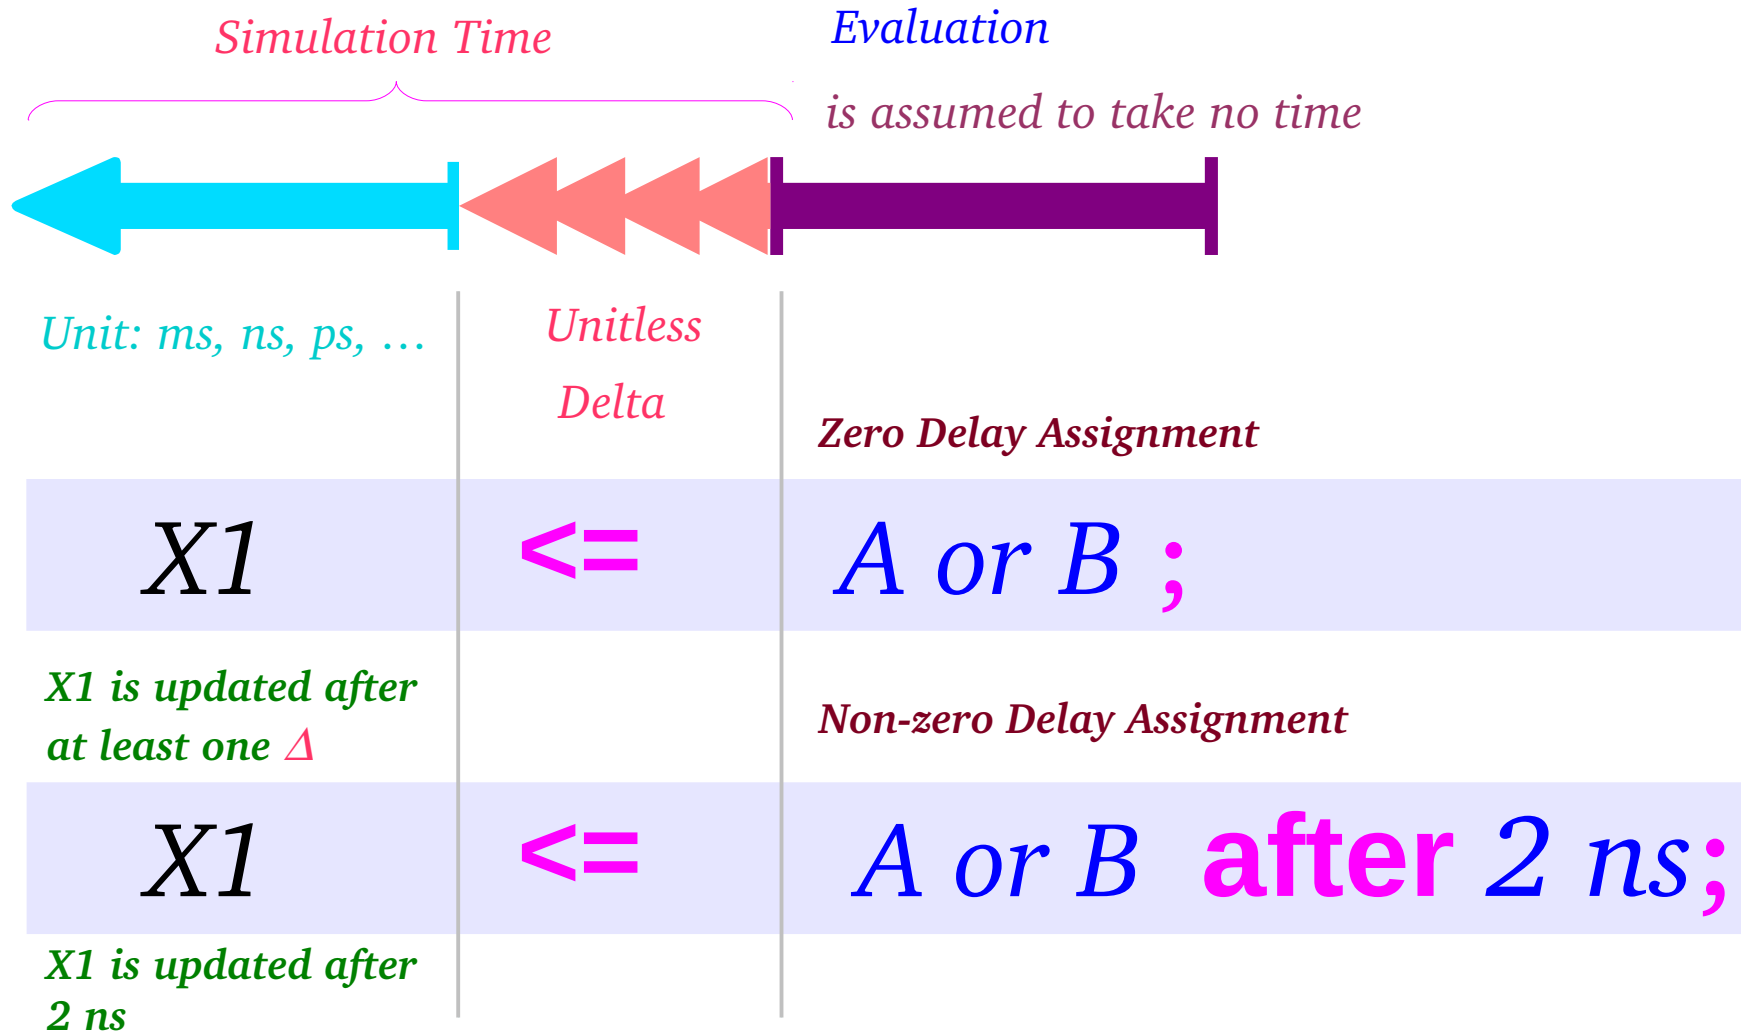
Simulation Time

Evaluation

is assumed to take no time

Unit: ms, ns, ps, …

Unitless

Delta

Zero Delay Assignment

| X1 | <= | A or B ; |
|---|---|---|

X1 is updated after at least one $\Delta$

Non-zero Delay Assignment

| X1 | <= | A or B after 2 ns; |
|---|---|---|

X1 is updated after 2 ns